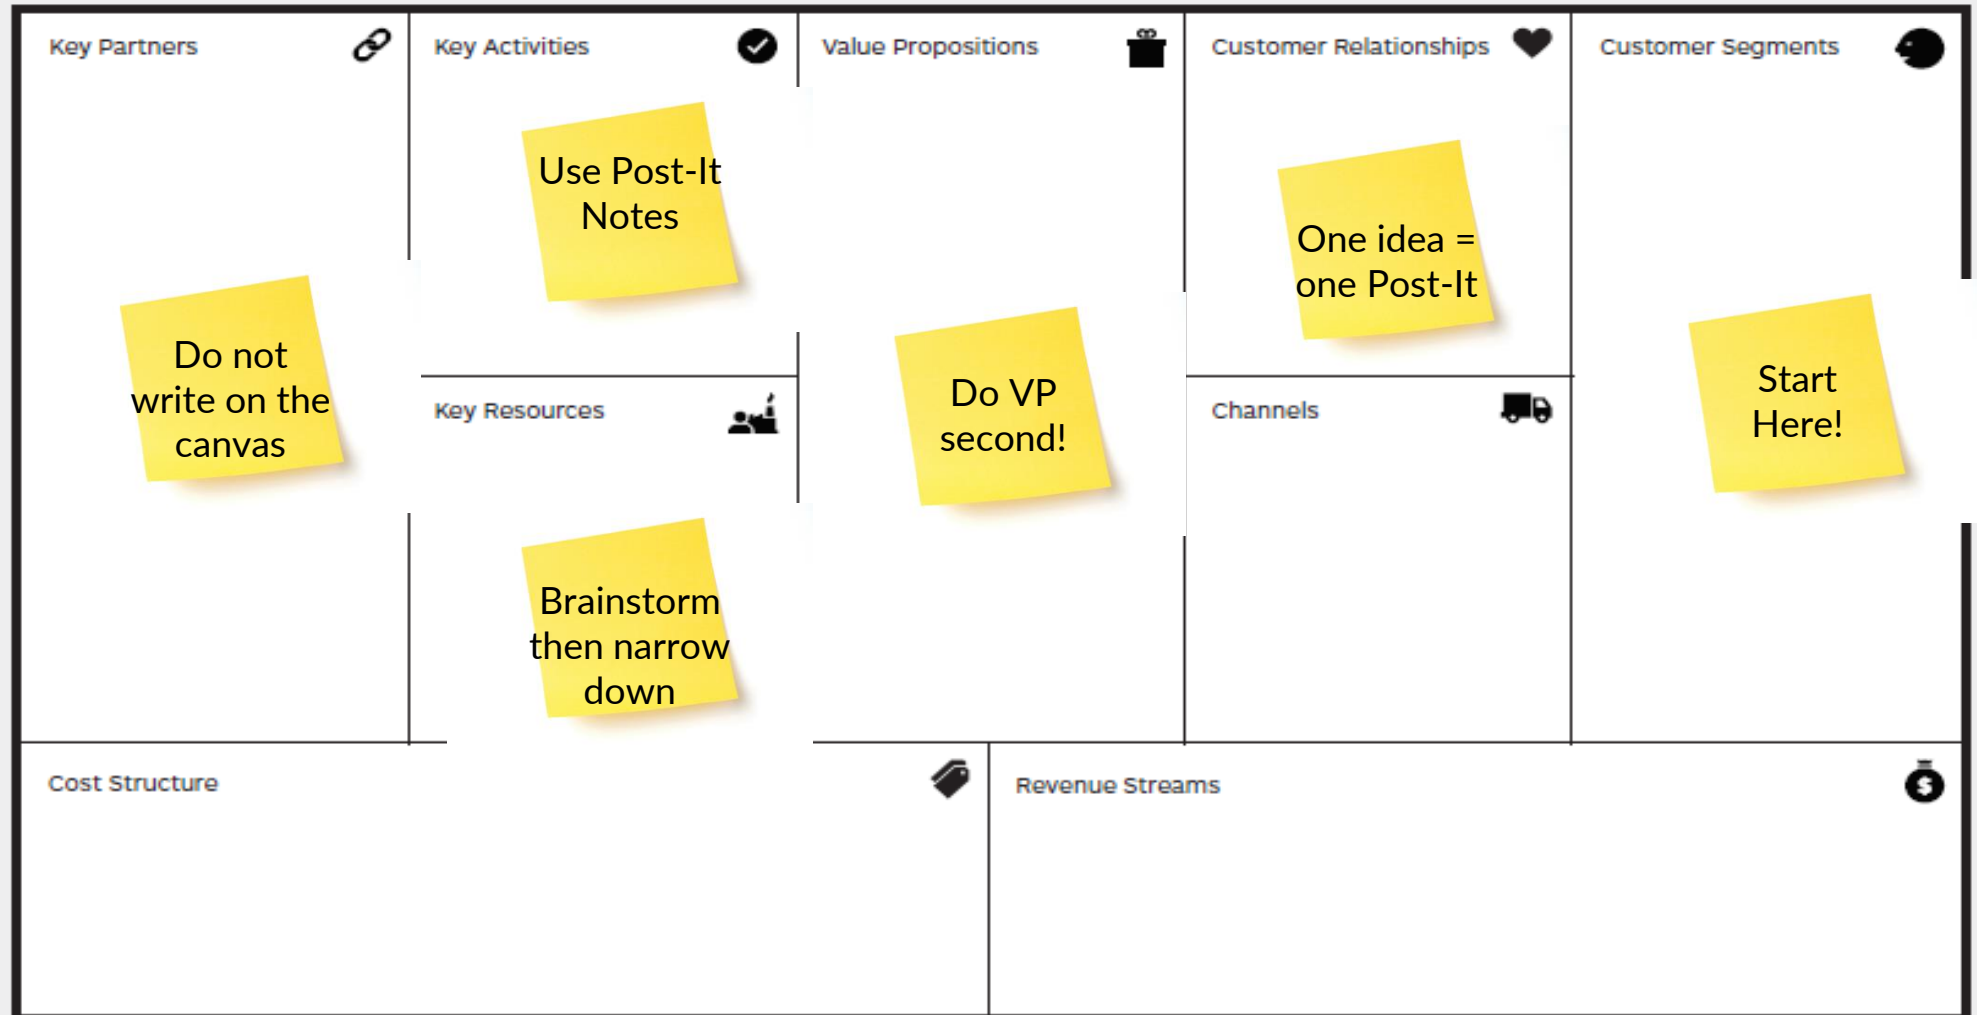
Key Partners

Do not write on the canvas

Key Activities

Use Post-It Notes

Key Resources

Brainstorm then narrow down

Value Propositions

Do VP second!

Customer Relationships

One idea = one Post-It

Channels

Customer Segments

Start Here!

Cost Structure

Revenue Streams